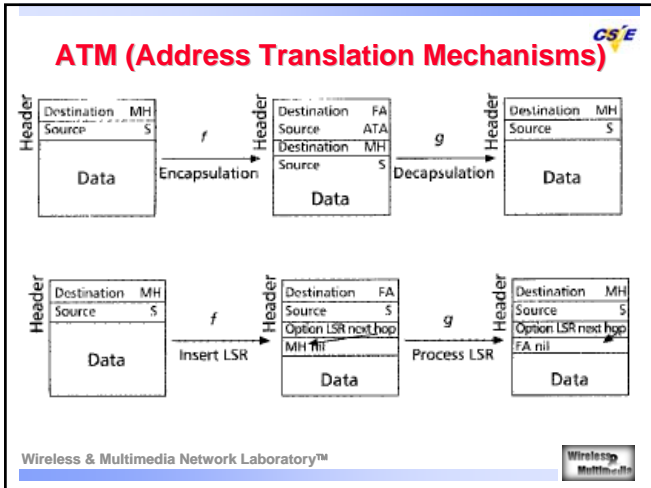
CS/E

ATM (Address Translation Mechanisms)

Header

| Destination | MH |
|---|---|
| Source | S |

Data

$f$

Encapsulation

Header

| Destination | FA |
|---|---|
| Source | ATA |
| Destination | MH |
| Source | S |

Data

$g$

Decapsulation

Header

| Destination | MH |
|---|---|
| Source | S |

Data

Header

| Destination | MH |
|---|---|
| Source | S |

Data

$f$

Insert LSR

Header

| Destination | FA |
|---|---|
| Source | S |

Option LSR next hop

MH nil

Data

$g$

Process LSR

Header

| Destination | MH |
|---|---|
| Source | S |

Option LSR next hop

FA nil

Data

Wireless & Multimedia Network Laboratory™

Wireless Multimedia